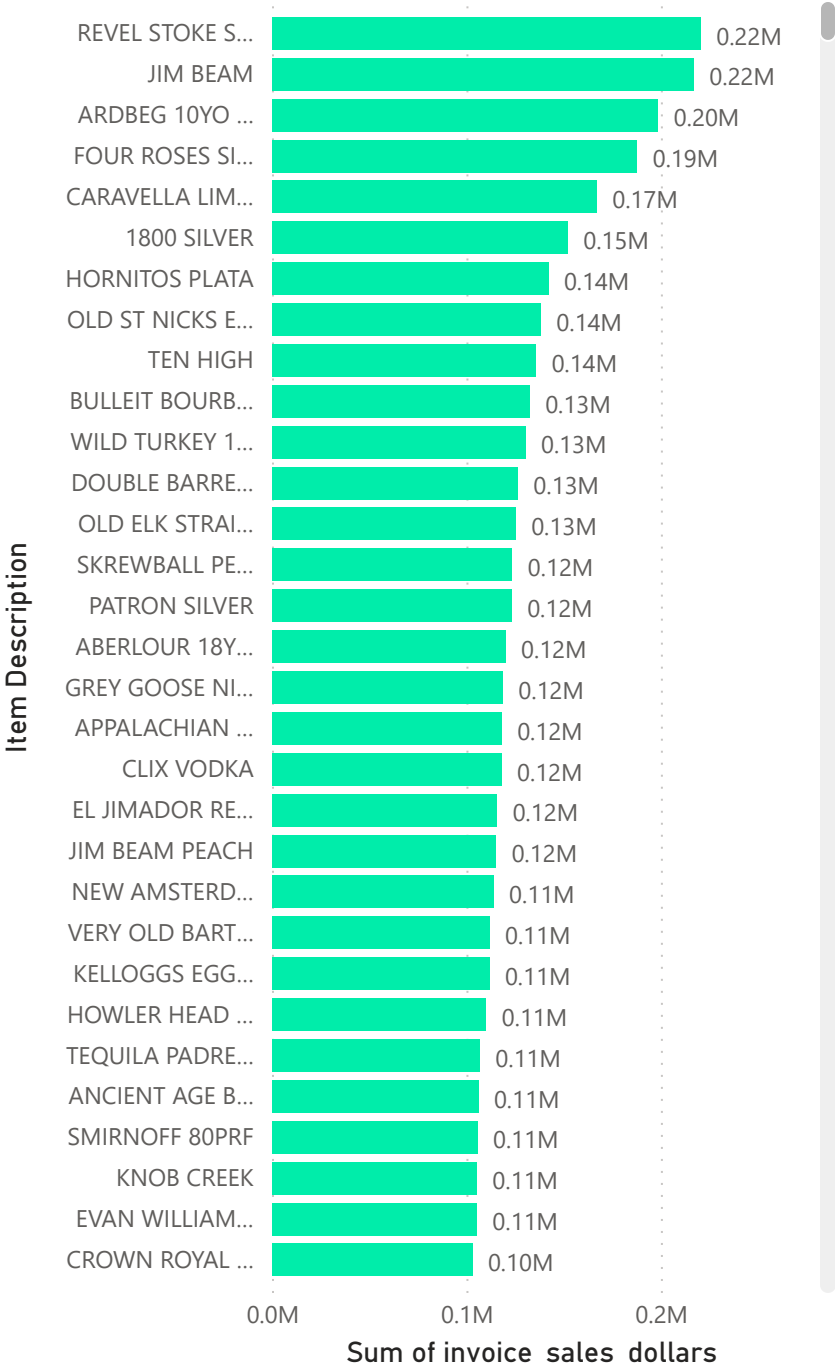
Item Description

| Item Description | Sum of invoice sales dollars |
|---|---|
| REVEL STOKE S... | 0.22M |
| JIM BEAM | 0.22M |
| ARDBEG 10YO ... | 0.20M |
| FOUR ROSES SI... | 0.19M |
| CARAVELLA LIM... | 0.17M |
| 1800 SILVER | 0.15M |
| HORNITOS PLATA | 0.14M |
| OLD ST NICKS E... | 0.14M |
| TEN HIGH | 0.14M |
| BULLEIT BOURB... | 0.13M |
| WILD TURKEY 1... | 0.13M |
| DOUBLE BARRE... | 0.13M |
| OLD ELK STRAI... | 0.13M |
| SKREWBALL PE... | 0.12M |
| PATRON SILVER | 0.12M |
| ABERLOUR 18Y... | 0.12M |
| GREY GOOSE NI... | 0.12M |
| APPALACHIAN ... | 0.12M |
| CLIX VODKA | 0.12M |
| EL JIMADOR RE... | 0.12M |
| JIM BEAM PEACH | 0.12M |
| NEW AMSTERD... | 0.11M |
| VERY OLD BART... | 0.11M |
| KELLOGGS EGG... | 0.11M |
| HOWLER HEAD ... | 0.11M |
| TEQUILA PADRE... | 0.11M |
| ANCIENT AGE B... | 0.11M |
| SMIRNOFF 80PRF | 0.11M |
| KNOB CREEK | 0.11M |
| EVAN WILLIAM... | 0.11M |
| CROWN ROYAL ... | 0.10M |

0.0M 0.1M 0.2M

Sum of invoice sales dollars